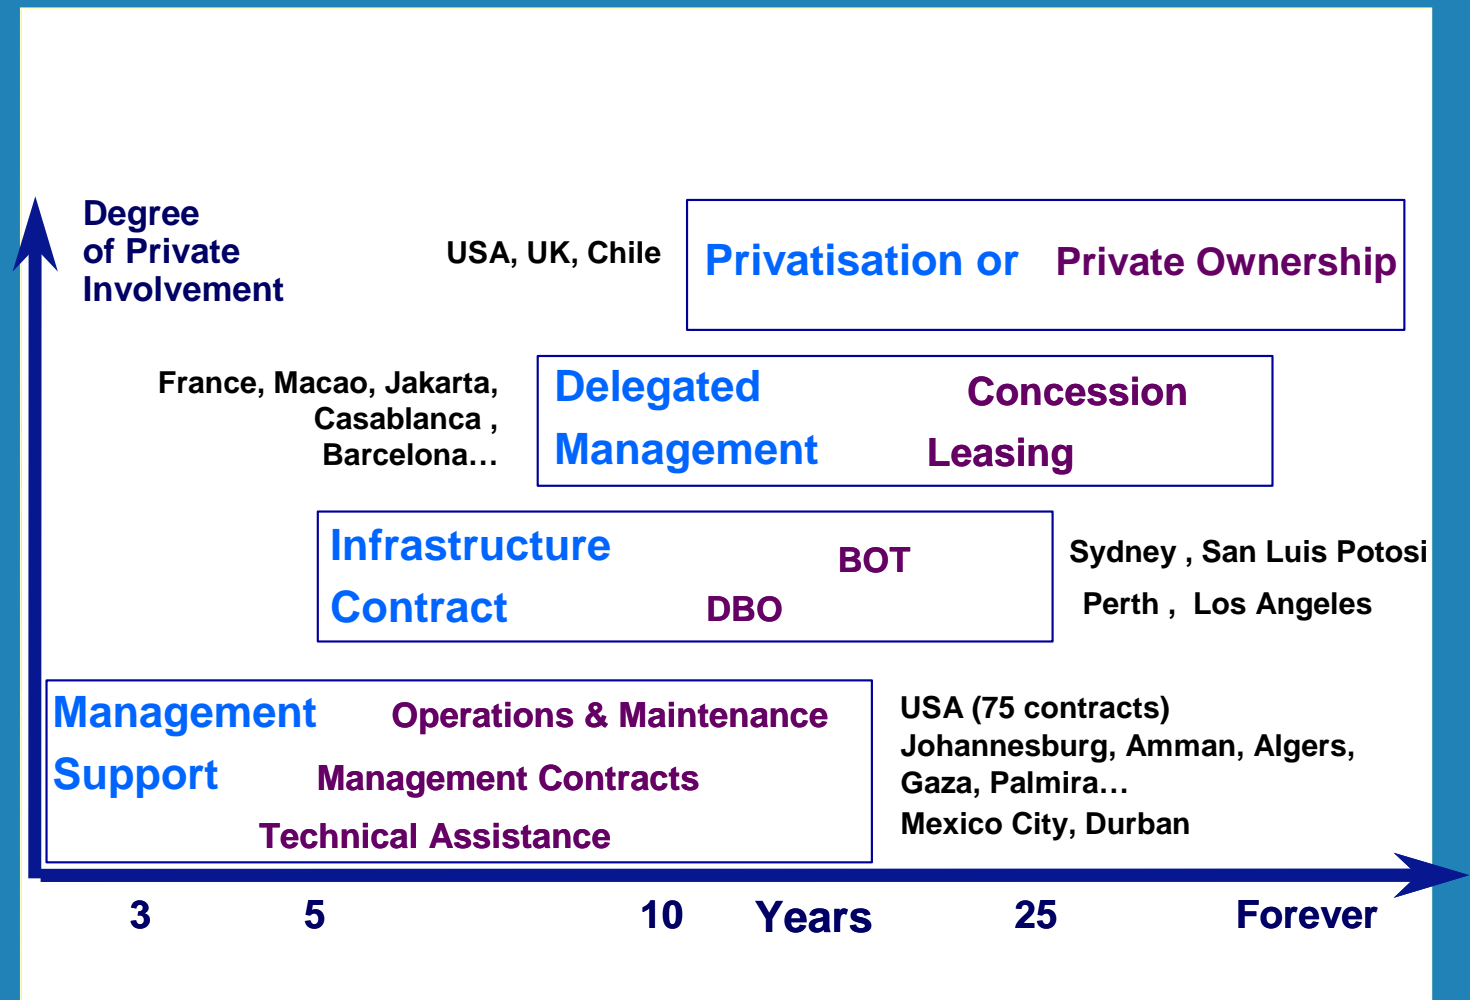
Degree of Private Involvement

USA, UK, Chile

Privatisation or Private Ownership

France, Macao, Jakarta, Casablanca , Barcelona…

Delegated Management

Concession

Leasing

Infrastructure Contract

BOT

DBO

Sydney , San Luis Potosi

Perth , Los Angeles

Management Support

Operations & Maintenance

Management Contracts

Technical Assistance

USA (75 contracts)
Johannesburg, Amman, Algers, Gaza, Palmira…
Mexico City, Durban

3 5 10 Years 25 Forever